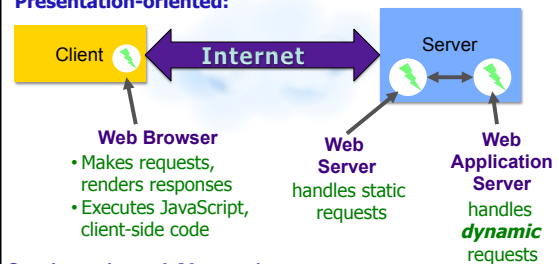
Presentation-oriented:

Client

Internet

Server

Web Browser
• Makes requests, renders responses
• Executes JavaScript, client-side code

Web Server
handles static requests

Web Application Server
handles *dynamic* requests